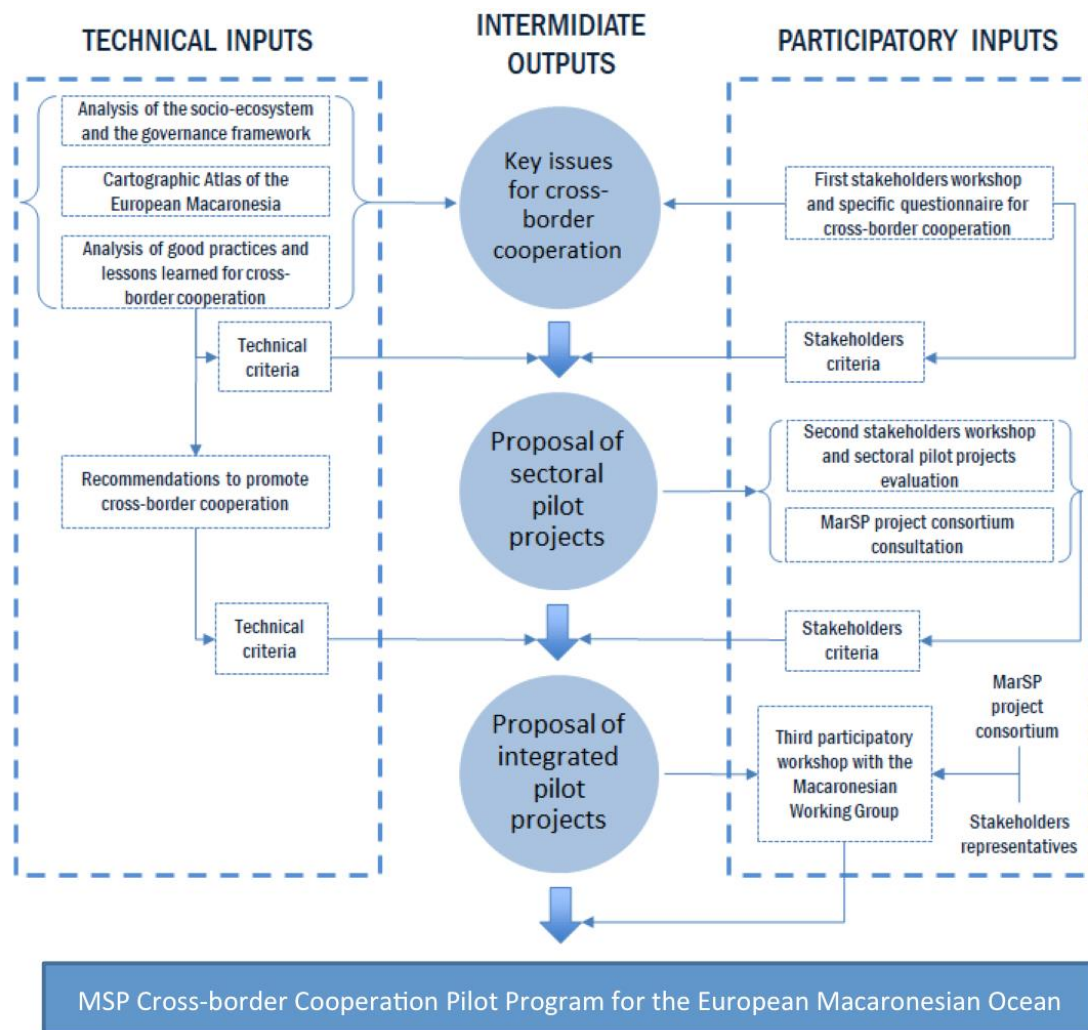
TECHNICAL INPUTS

INTERMIDIATE OUTPUTS

PARTICIPATORY INPUTS

Analysis of the socio-ecosystem and the governance framework

Cartographic Atlas of the European Macaronesia

Analysis of good practices and lessons learned for cross-border cooperation

Key issues for cross-border cooperation

First stakeholders workshop and specific questionnaire for cross-border cooperation

Technical criteria

Stakeholders criteria

Recommendations to promote cross-border cooperation

Proposal of sectoral pilot projects

Second stakeholders workshop and sectoral pilot projects evaluation

MarSP project consortium consultation

Technical criteria

Stakeholders criteria

Proposal of integrated pilot projects

Third participatory workshop with the Macaronesian Working Group

MarSP project consortium

Stakeholders representatives

MSP Cross-border Cooperation Pilot Program for the European Macaronesian Ocean